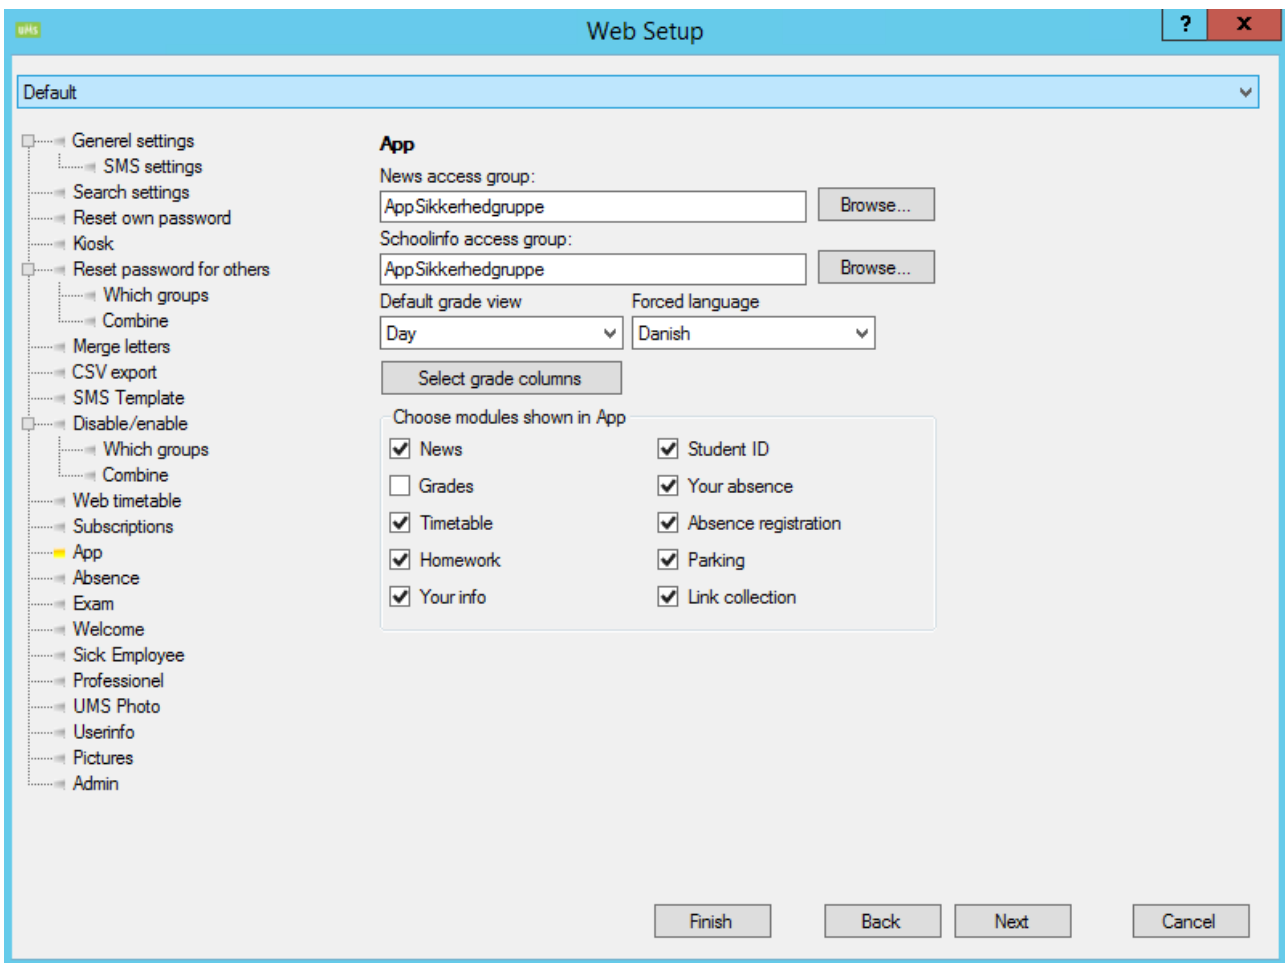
UMS

Web Setup

?

X

Default

Generel settings
SMS settings
Search settings
Reset own password
Kiosk
Reset password for others
Which groups
Combine
Merge letters
CSV export
SMS Template
Disable/enable
Which groups
Combine
Web timetable
Subscriptions
App
Absence
Exam
Welcome
Sick Employee
Professionel
UMS Photo
Userinfo
Pictures
Admin

App

News access group:

AppSikkerhedgruppe

Browse...

Schoolinfo access group:

AppSikkerhedgruppe

Browse...

Default grade view

Day

Forced language

Danish

Select grade columns

Choose modules shown in App

News
Grades
Timetable
Homework
Your info

Student ID
Your absence
Absence registration
Parking
Link collection

Finish

Back

Next

Cancel